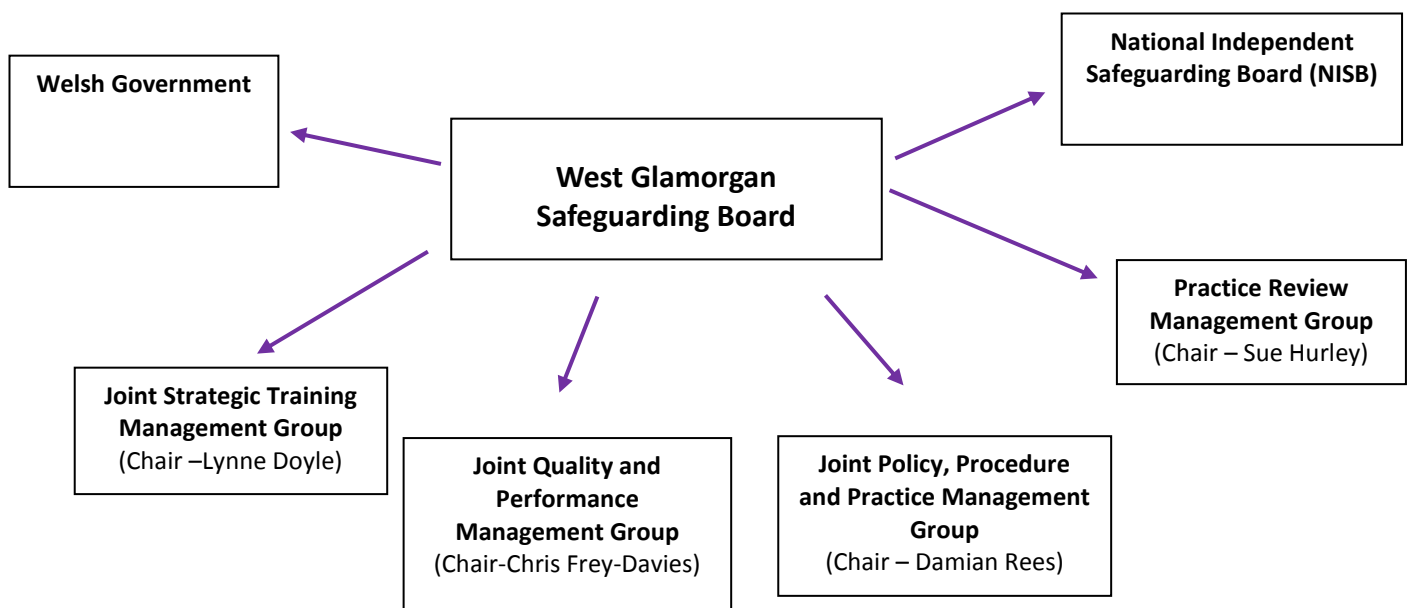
Welsh Government

National Independent Safeguarding Board (NISB)

West Glamorgan Safeguarding Board

Practice Review Management Group
(Chair – Sue Hurley)

Joint Strategic Training Management Group
(Chair –Lynne Doyle)

Joint Quality and Performance Management Group
(Chair-Chris Frey-Davies)

Joint Policy, Procedure and Practice Management Group
(Chair – Damian Rees)